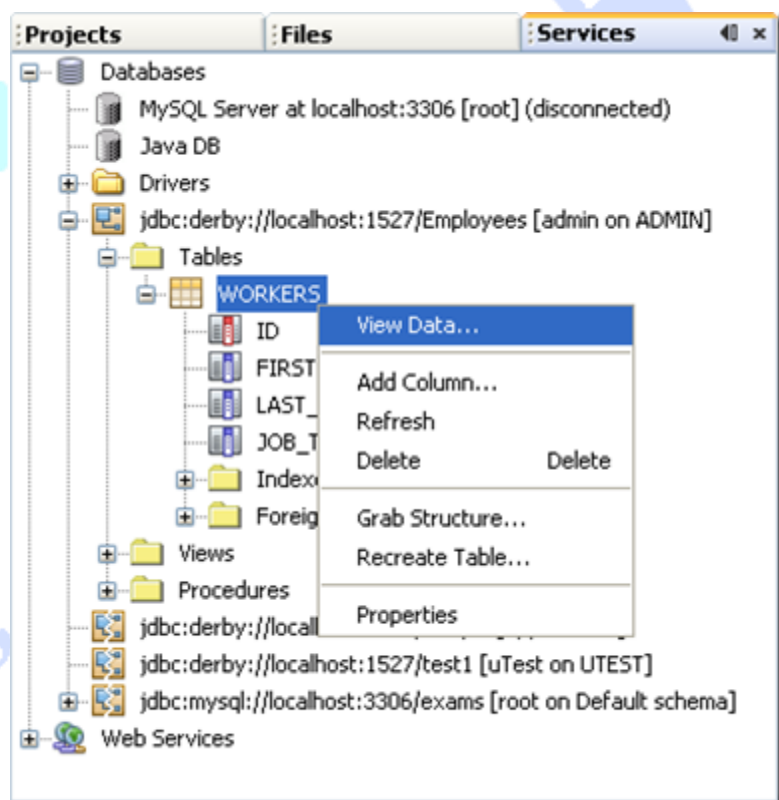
Projects | Files | Services

Databases
MySQL Server at localhost:3306 [root] (disconnected)
Java DB
Drivers
jdbc:derby://localhost:1527/Employees [admin on ADMIN]
Tables
WORKERS
ID
FIRST
LAST_
JOB_T
Index
Foreig
Views
Procedures
jdbc:derby://locall
jdbc:derby://localhost:1527/test1 [uTest on UTEST]
jdbc:mysql://localhost:3306/exams [root on Default schema]
Web Services

View Data...
Add Column...
Refresh
Delete Delete
Grab Structure...
Recreate Table...
Properties